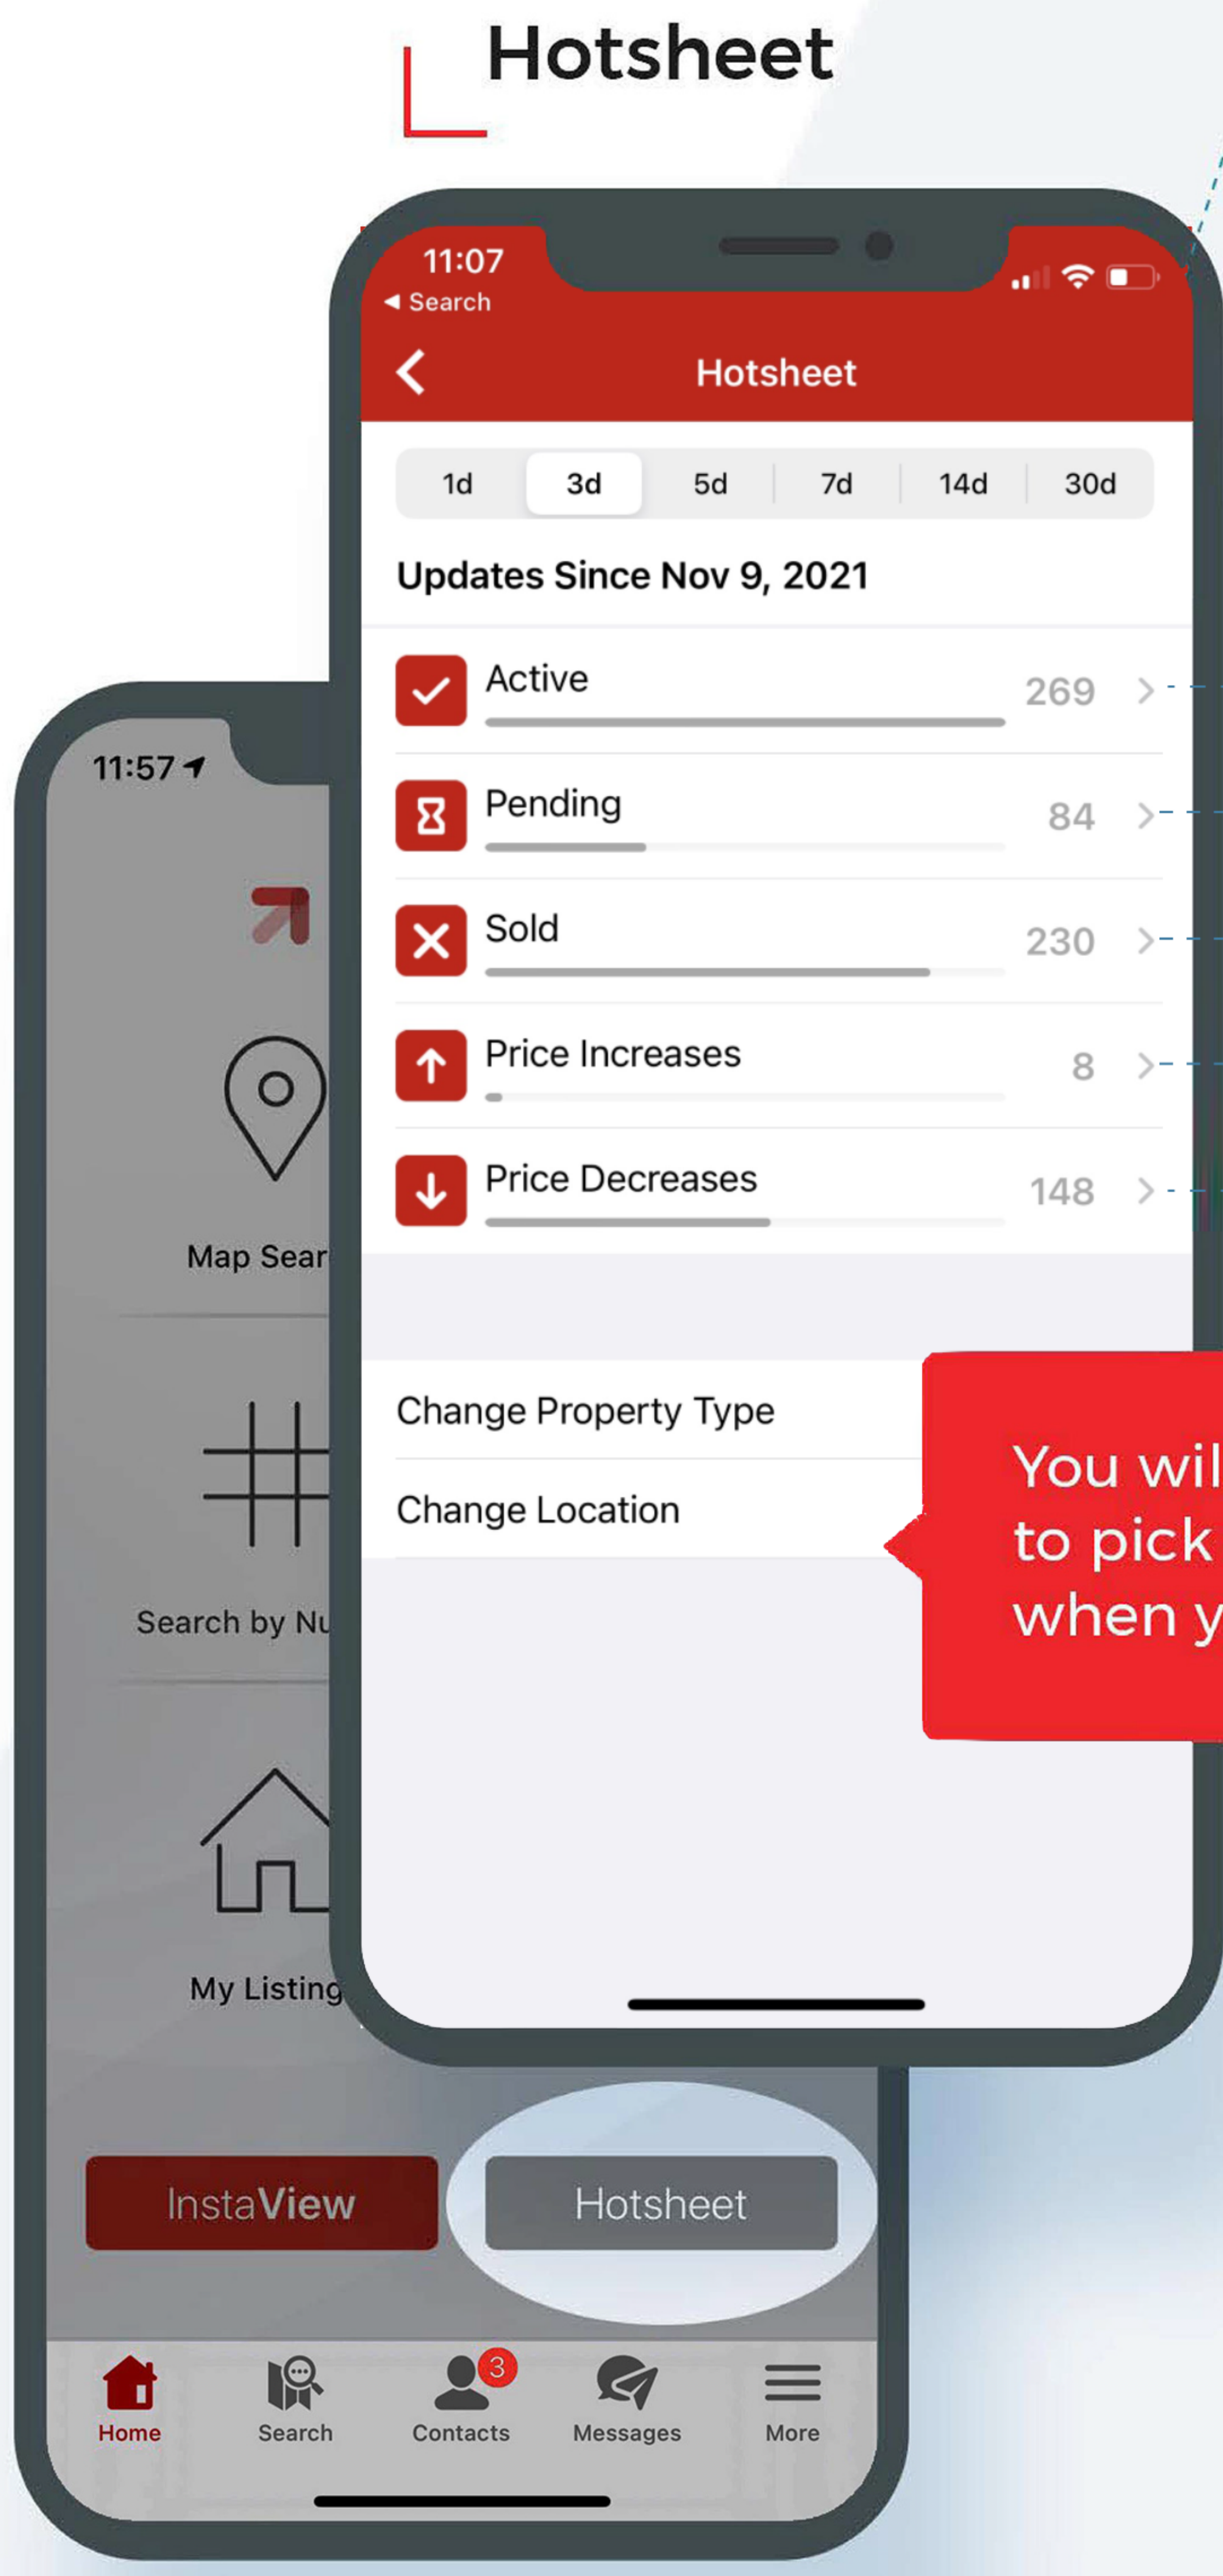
Hotsheet

11:07
◄ Search

Hotsheet

1d 3d 5d 7d 14d 30d

Updates Since Nov 9, 2021

Active 269
Pending 84
Sold 230
Price Increases 8
Price Decreases 148

Change Property Type
Change Location

You wil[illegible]
to pick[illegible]
when y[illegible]

11:57

Map Sear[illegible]

Search by Nu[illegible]

My Listing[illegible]

InstaView
Hotsheet

Home
Search
3
Contacts
Messages
More